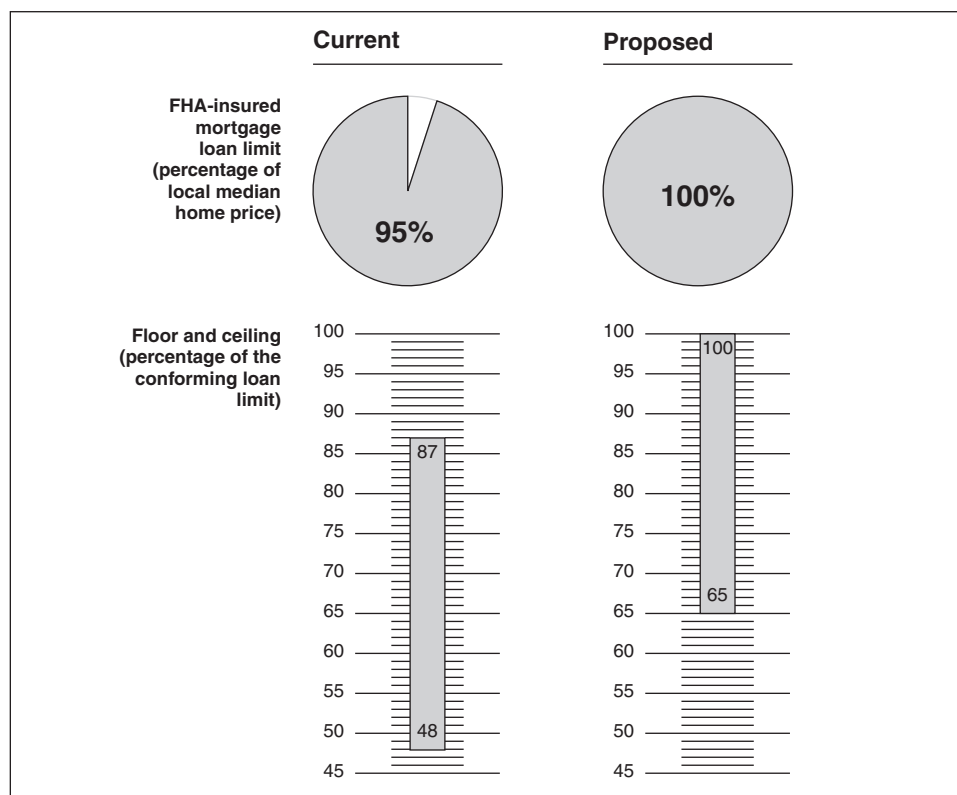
Current

Proposed

FHA-insured mortgage loan limit (percentage of local median home price)

95%

100%

Floor and ceiling (percentage of the conforming loan limit)

100
95
90
85
80
75
70
65
60
55
50
45

87

48

100
95
90
85
80
75
70
65
60
55
50
45

100

65